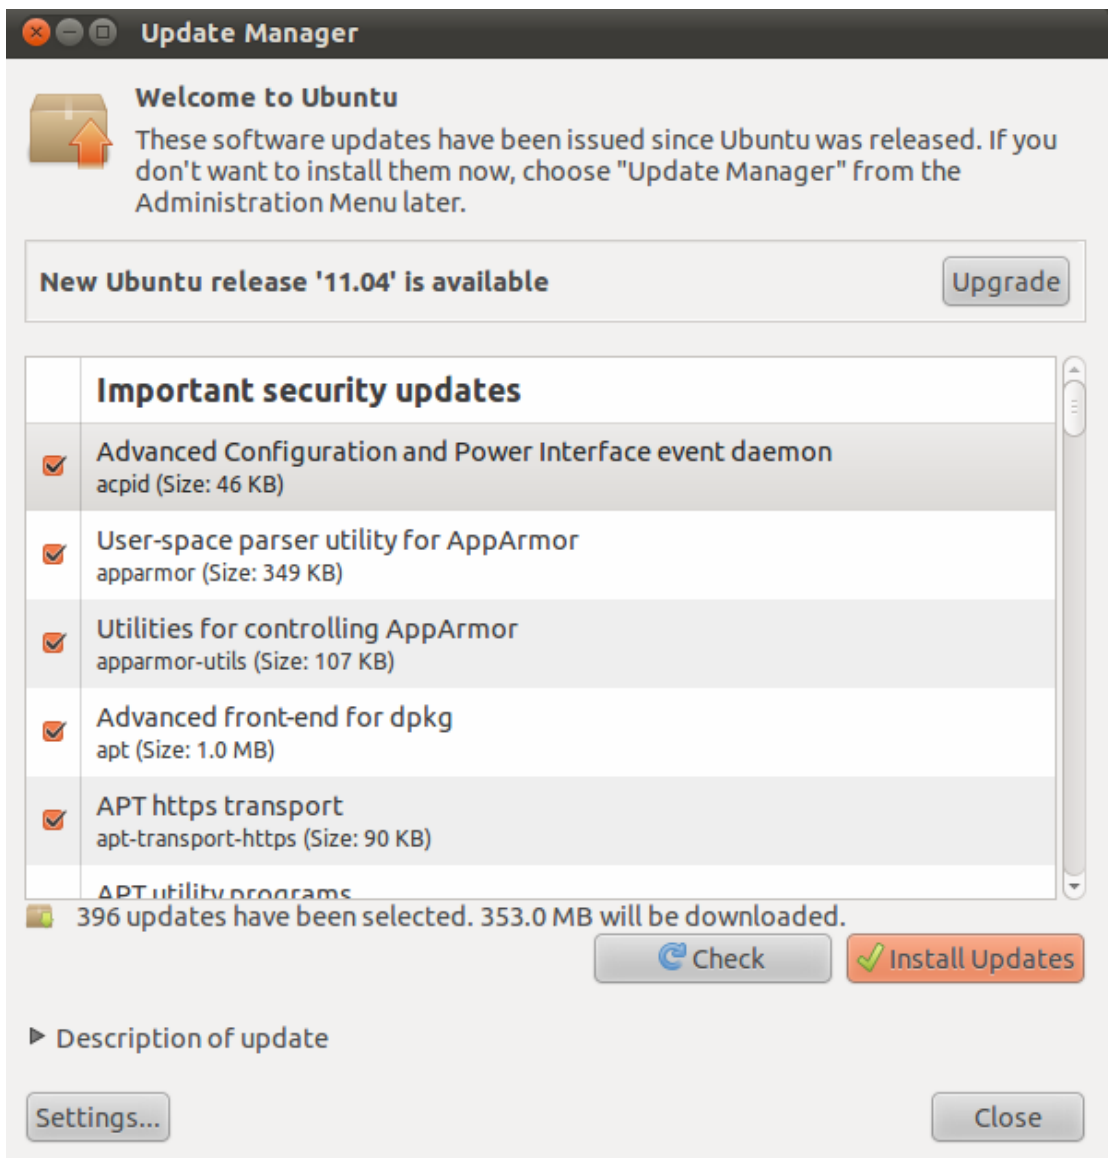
Update Manager

Welcome to Ubuntu

These software updates have been issued since Ubuntu was released. If you don't want to install them now, choose "Update Manager" from the Administration Menu later.

New Ubuntu release '11.04' is available

Upgrade

Important security updates

Advanced Configuration and Power Interface event daemon
acpid (Size: 46 KB)

User-space parser utility for AppArmor
apparmor (Size: 349 KB)

Utilities for controlling AppArmor
apparmor-utils (Size: 107 KB)

Advanced front-end for dpkg
apt (Size: 1.0 MB)

APT https transport
apt-transport-https (Size: 90 KB)

APT utility programs

396 updates have been selected. 353.0 MB will be downloaded.

Check

Install Updates

Description of update

Settings...

Close